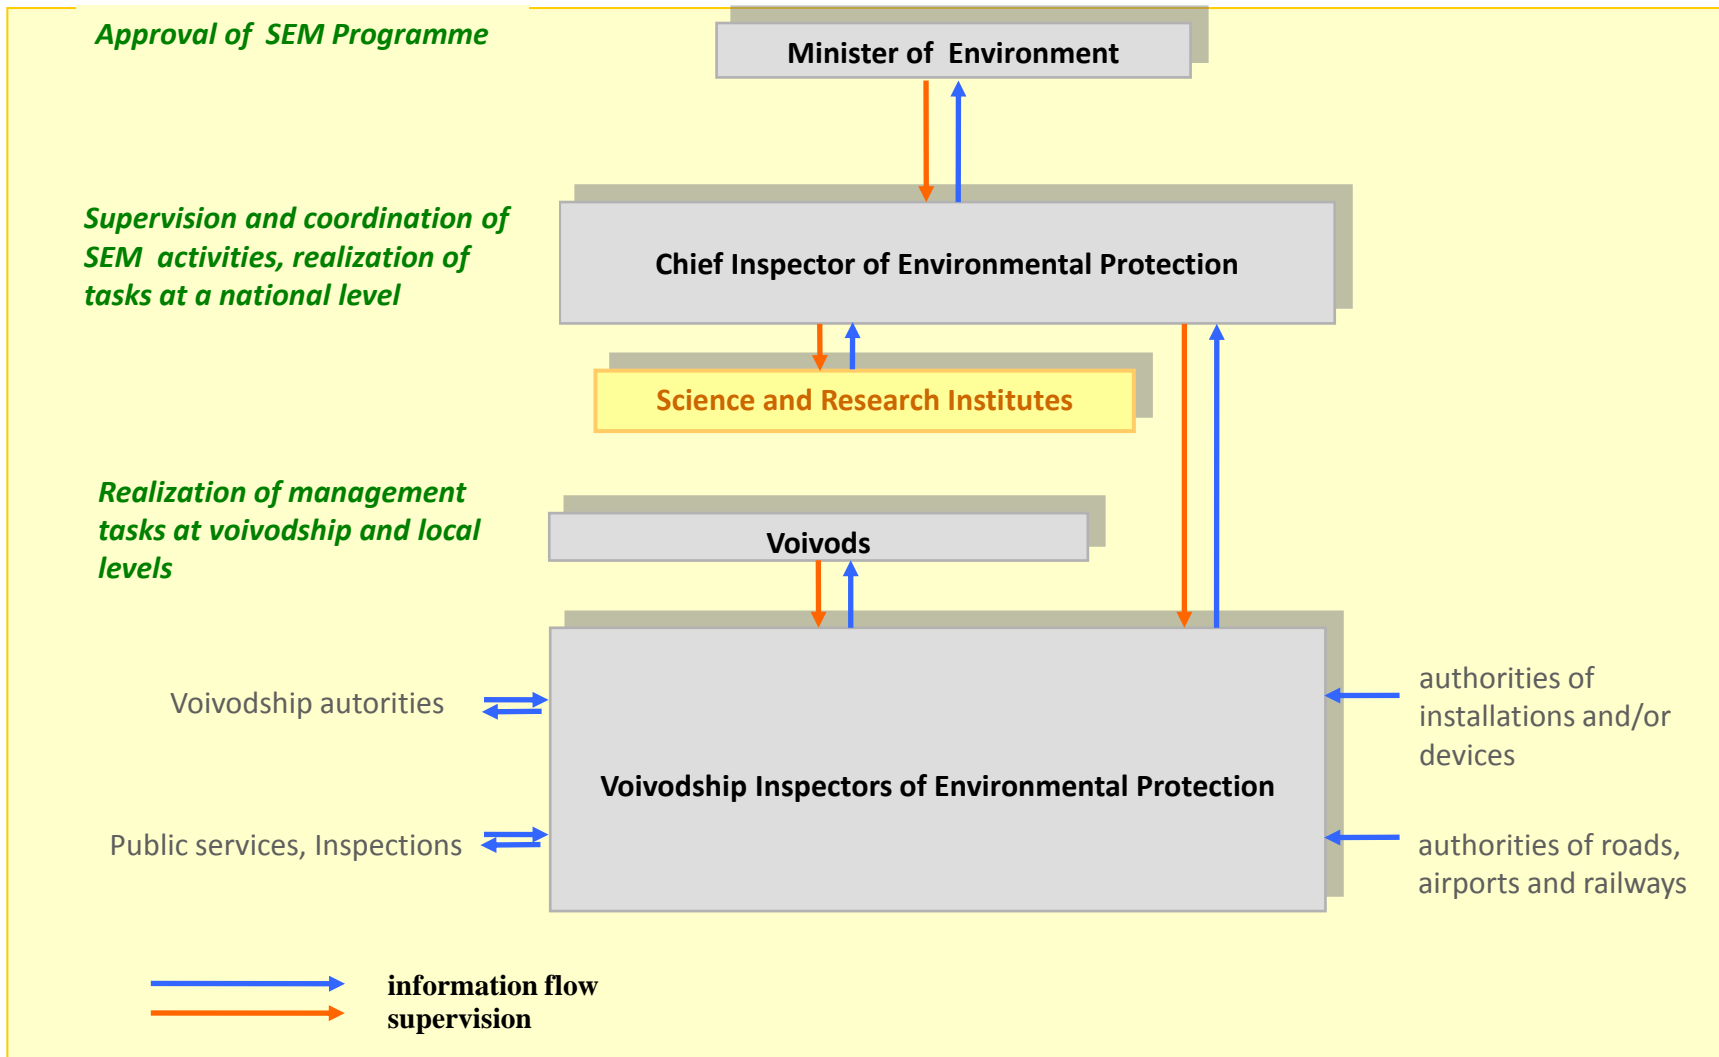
Approval of SEM Programme

Minister of Environment

Supervision and coordination of SEM activities, realization of tasks at a national level

Chief Inspector of Environmental Protection

Science and Research Institutes

Realization of management tasks at voivodship and local levels

Voivods

Voivodship autorities

Public services, Inspections

Voivodship Inspectors of Environmental Protection

authorities of installations and/or devices

authorities of roads, airports and railways

information flow
supervision